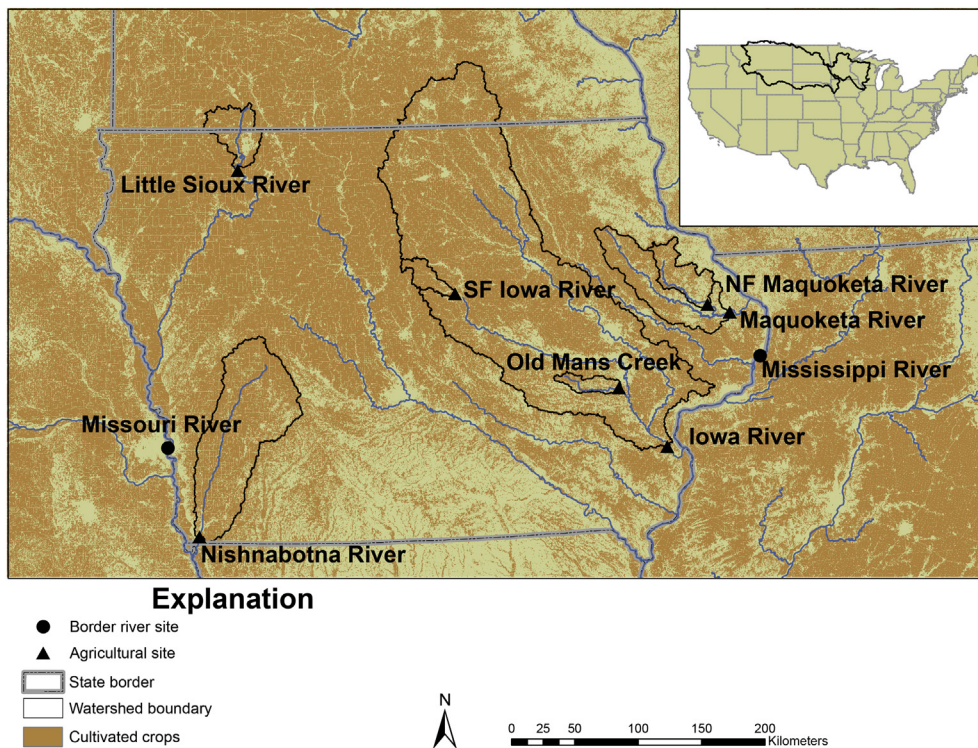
Little Sioux River

SF Iowa River

NF Maquoketa River

Maquoketa River

Mississippi River

Old Mans Creek

Missouri River

Iowa River

Nishnabotna River

Explanation

Border river site

Agricultural site

State border

Watershed boundary

Cultivated crops

N

0 25 50 100 150 200 Kilometers